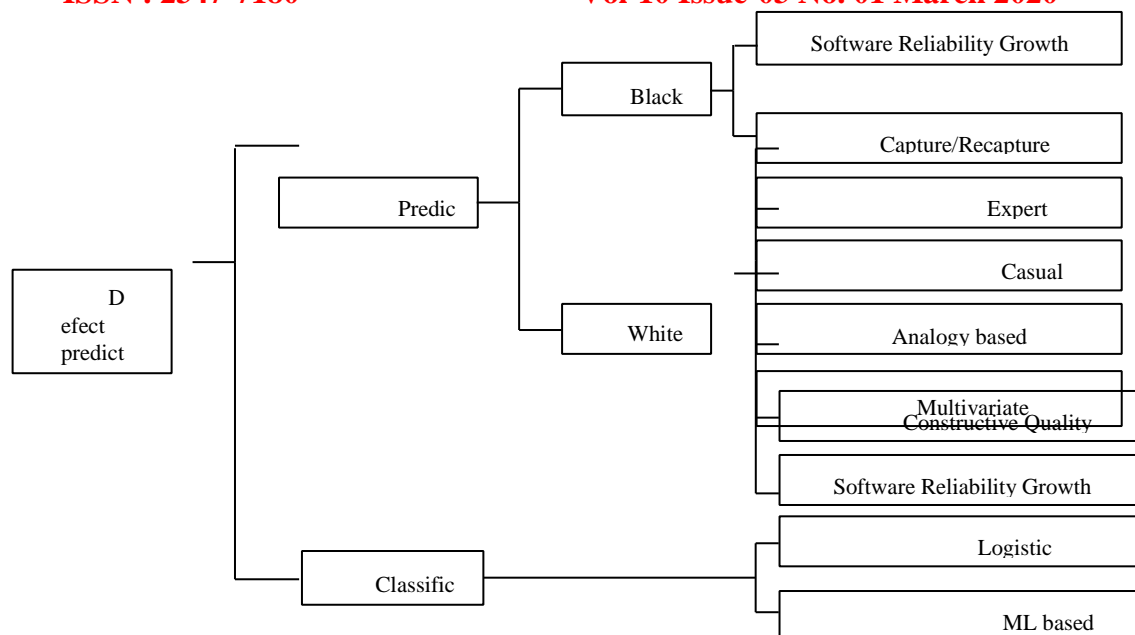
ISSN : 2347-7180 Vol-10 Issue-03 No. 01 March 2020

D
efect
predict

Predic

Black

White

Classific

Software Reliability Growth

Capture/Recapture

Expert

Casual

Analogy based

Multivariate

Constructive Quality

Software Reliability Growth

Logistic

ML based